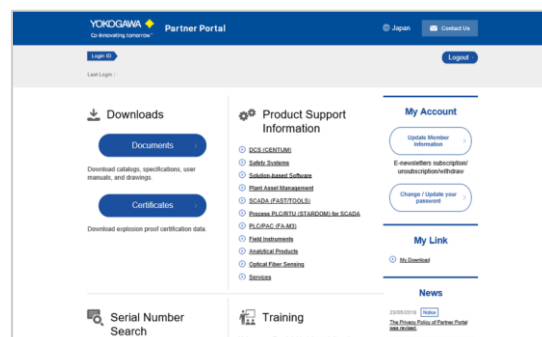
YOKOGAWA
Co-innovating tomorrow™
Partner Portal
Japan
Contact Us
Login ID
Last Login :
Logout

Downloads
Documents
Download catalogs, specifications, user manuals, and drawings.
Certificates
Download explosion proof certification data.

Product Support Information
DCS (CENTUM)
Safety Systems
Solution-based Software
Plant Asset Management
SCADA (FAST/TOOLS)
Process PLC/RTU (STARDOM) for SCADA
PLC/PAC (FA-M3)
Field Instruments
Analytical Products
Optical Fiber Sensing
Services

My Account
Update Member Information
E-newsletters subscription/ unsubscription/withdraw
Change / Update your password

My Link
My Download

News
23/05/2018 Notice
The Privacy Policy of Partner Portal was revised.

Serial Number Search

Training